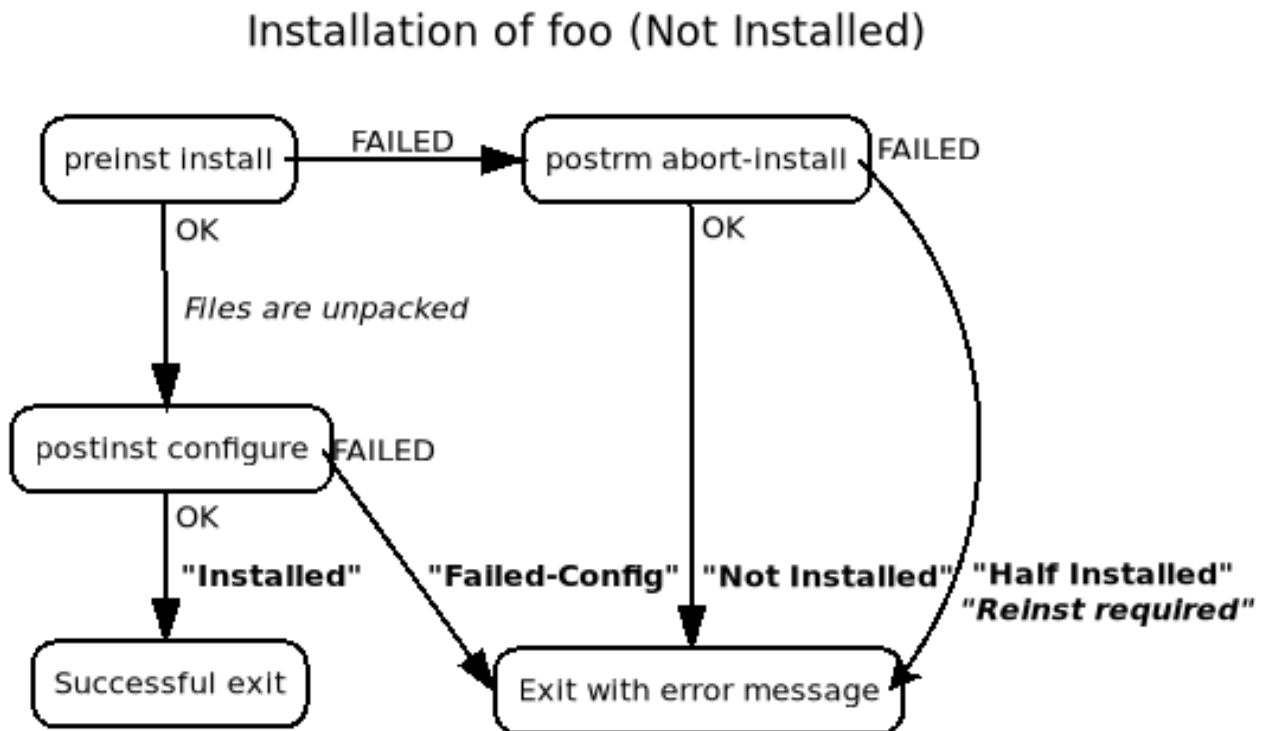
Installation of foo (Not Installed)

preinst install

FAILED

postrm abort-install

FAILED

OK

OK

*Files are unpacked*

postinst configure

FAILED

OK

**"Installed"**

**"Failed-Config"**

**"Not Installed"**

**"Half Installed"**
***"Reinst required"***

Successful exit

Exit with error message